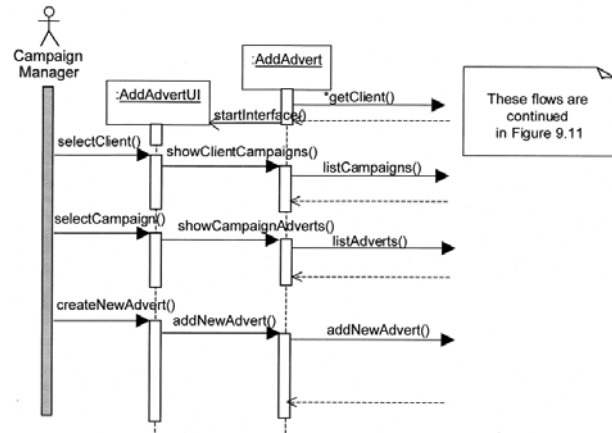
Campaign Manager

:AddAdvert

:AddAdvertUI

*getClient()

startInterface()

These flows are continued in Figure 9.11

selectClient()

showClientCampaigns()

listCampaigns()

selectCampaign()

showCampaignAdverts()

listAdverts()

createNewAdvert()

addNewAdvert()

addNewAdvert()